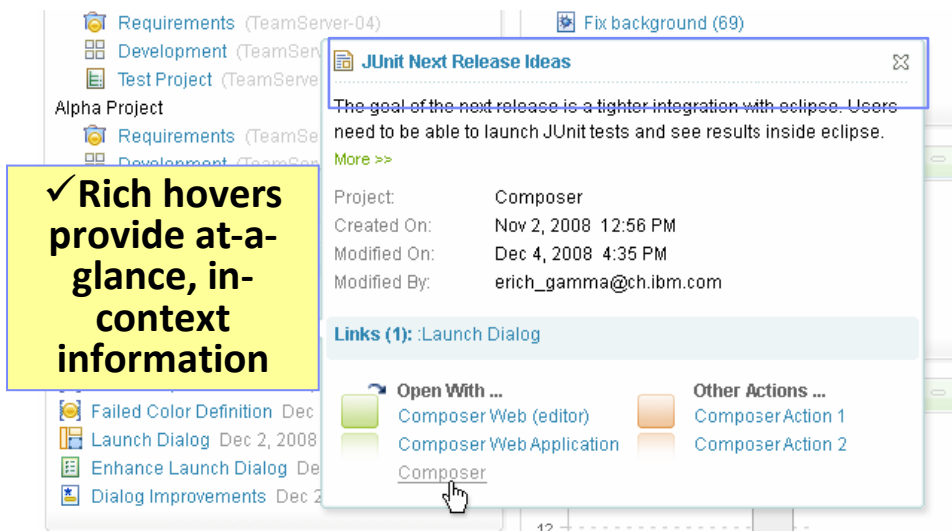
Requirements (TeamServer-04)
Development (TeamServ
Test Project (TeamServe
Alpha Project
Requirements (TeamSe
Development (TeamSe

Fix background (69)

✓Rich hovers provide at-a-glance, in-context information

JUnit Next Release Ideas

The goal of the next release is a tighter integration with eclipse. Users need to be able to launch JUnit tests and see results inside eclipse.
More >>

Project: Composer
Created On: Nov 2, 2008 12:56 PM
Modified On: Dec 4, 2008 4:35 PM
Modified By: erich_gamma@ch.ibm.com

Links (1): :Launch Dialog

Open With ...
Composer Web (editor)
Composer Web Application
Composer

Other Actions ...
Composer Action 1
Composer Action 2

Failed Color Definition Dec
Launch Dialog Dec 2, 2008
Enhance Launch Dialog De
Dialog Improvements Dec 2

12